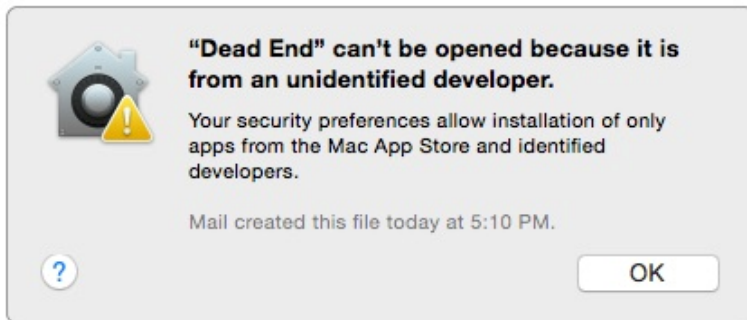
“Dead End” can’t be opened because it is from an unidentified developer.

Your security preferences allow installation of only apps from the Mac App Store and identified developers.

Mail created this file today at 5:10 PM.

?

OK